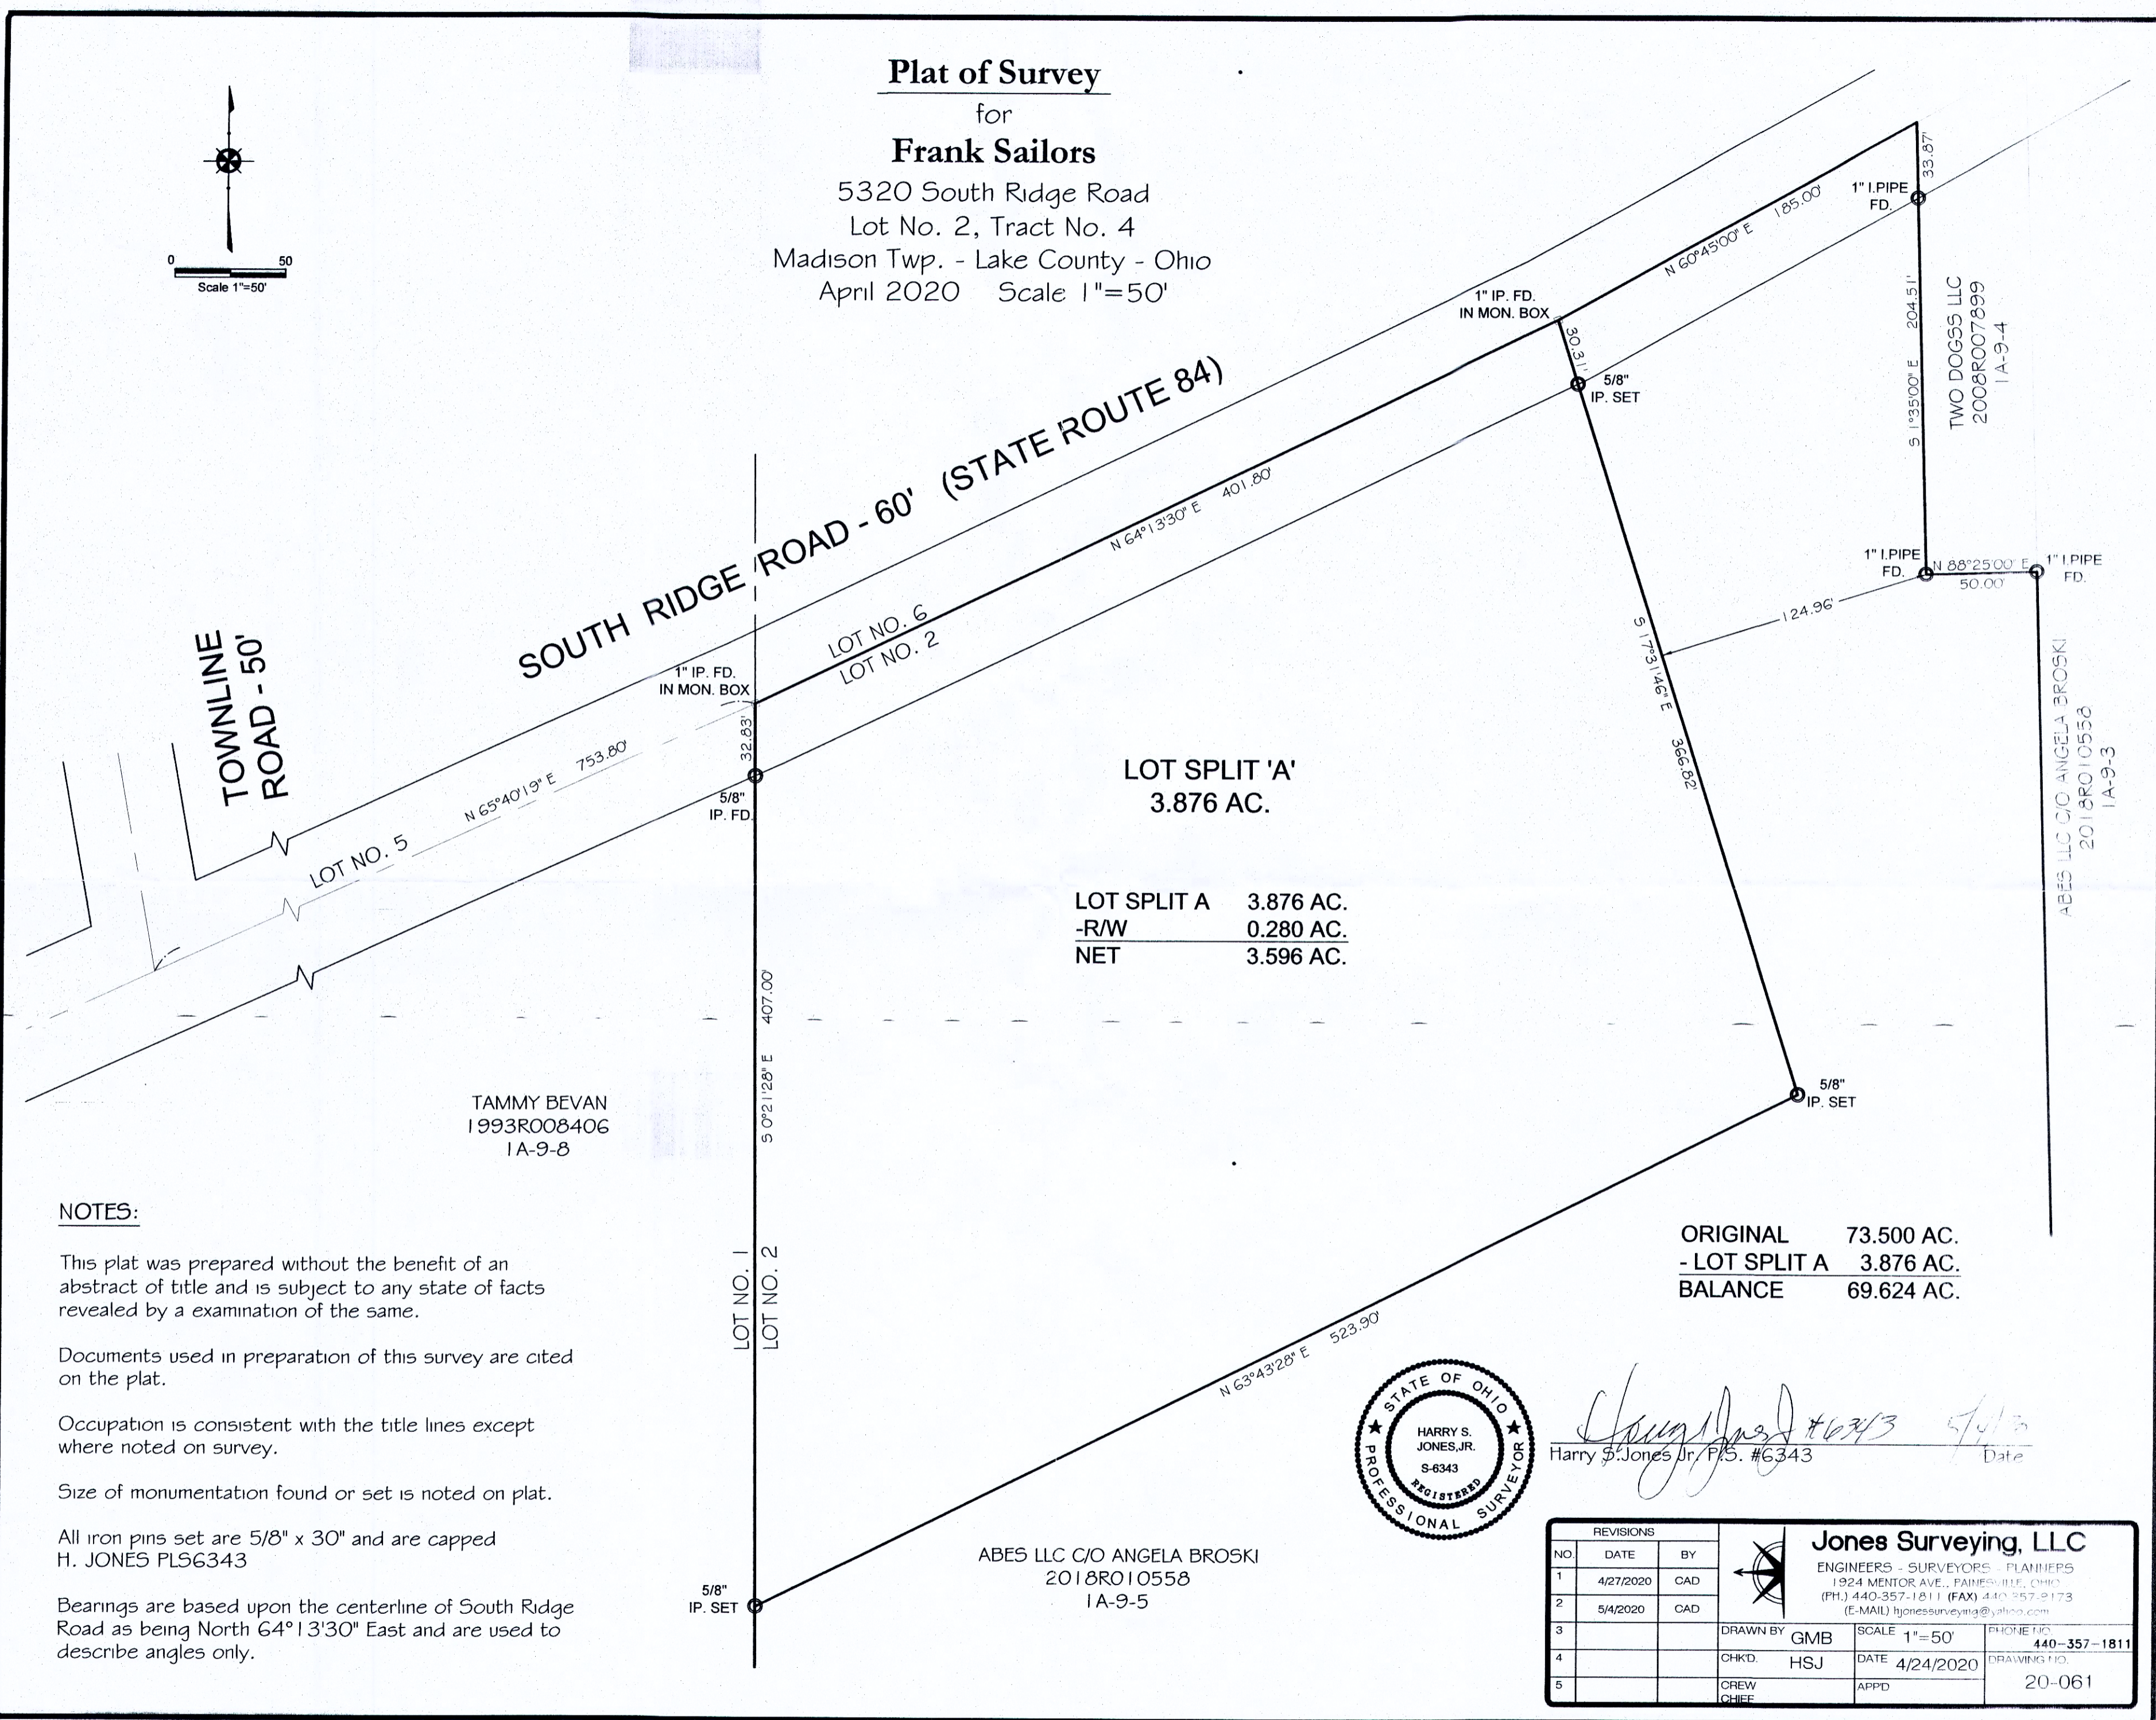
Plat of Survey
for
Frank Sailors
5320 South Ridge Road
Lot No. 2, Tract No. 4
Madison Twp. - Lake County - Ohio
April 2020 Scale 1"=50'

0 50
Scale 1"=50'

SOUTH RIDGE ROAD - 60' (STATE ROUTE 84)

TOWNLINE ROAD - 50'

1" IP. FD. IN MON. BOX
1" IP. FD. IN MON. BOX
N 60°45'00" E 185.00'
1" I.PIPE FD.
33.87'
30.31'
5/8" IP. SET
N 64°13'30" E 401.80'
S 1°35'00" E 204.51'
TWO DOGSS LLC
2008R007899
1A-9-4
1" I.PIPE FD.
N 88°25'00" E 50.00'
1" I.PIPE FD.
124.96'
S 17°31'46" E 366.82'
LOT NO. 6
LOT NO. 2
LOT NO. 5
N 65°40'19" E 753.80'
32.83'
5/8" IP. FD.
ABES LLC C/O ANGELA BROSKI
2018R010558
1A-9-3

LOT SPLIT 'A'
3.876 AC.

| LOT SPLIT A | 3.876 AC. |
|---|---|
| -R/W | 0.280 AC. |
| NET | 3.596 AC. |

S 0°21'28" E 407.00'
5/8" IP. SET

TAMMY BEVAN
1993R008406
1A-9-8

LOT NO. 1
LOT NO. 2

| ORIGINAL | 73.500 AC. |
|---|---|
| - LOT SPLIT A | 3.876 AC. |
| BALANCE | 69.624 AC. |

N 63°43'28" E 523.90'

NOTES:

This plat was prepared without the benefit of an abstract of title and is subject to any state of facts revealed by a examination of the same.

Documents used in preparation of this survey are cited on the plat.

Occupation is consistent with the title lines except where noted on survey.

Size of monumentation found or set is noted on plat.

All iron pins set are 5/8" x 30" and are capped H. JONES PLS6343

Bearings are based upon the centerline of South Ridge Road as being North 64°13'30" East and are used to describe angles only.

5/8" IP. SET

ABES LLC C/O ANGELA BROSKI
2018R010558
1A-9-5

STATE OF OHIO
HARRY S. JONES,JR.
S-6343
REGISTERED
PROFESSIONAL SURVEYOR

Harry S Jones Jr #6343 5/4/20
Harry S. Jones Jr. P.S. #6343 Date

| NO. | DATE | BY |
|---|---|---|
| 1 | 4/27/2020 | CAD |
| 2 | 5/4/2020 | CAD |
| 3 | | |
| 4 | | |
| 5 | | |

REVISIONS

Jones Surveying, LLC
ENGINEERS - SURVEYORS - PLANNERS
1924 MENTOR AVE., PAINESVILLE, OHIO
(PH.) 440-357-1811 (FAX) 440-357-8173
(E-MAIL) hjonessurveying@yahoo.com
DRAWN BY GMB
SCALE 1"=50'
PHONE NO. 440-357-1811
CHK'D. HSJ
DATE 4/24/2020
DRAWING NO. 20-061
CREW CHIEF
APP'D